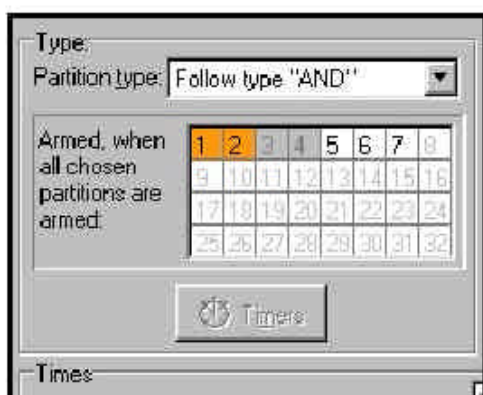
Type:
Partition type: Follow type "AND"

Armed, when all chosen partitions are armed:

| 1 | 2 | 3 | 4 | 5 | 6 | 7 | 8 |
|---|---|---|---|---|---|---|---|
| 9 | 10 | 11 | 12 | 13 | 14 | 15 | 16 |
| 17 | 18 | 19 | 20 | 21 | 22 | 23 | 24 |
| 25 | 26 | 27 | 28 | 29 | 30 | 31 | 32 |

Timers

Times